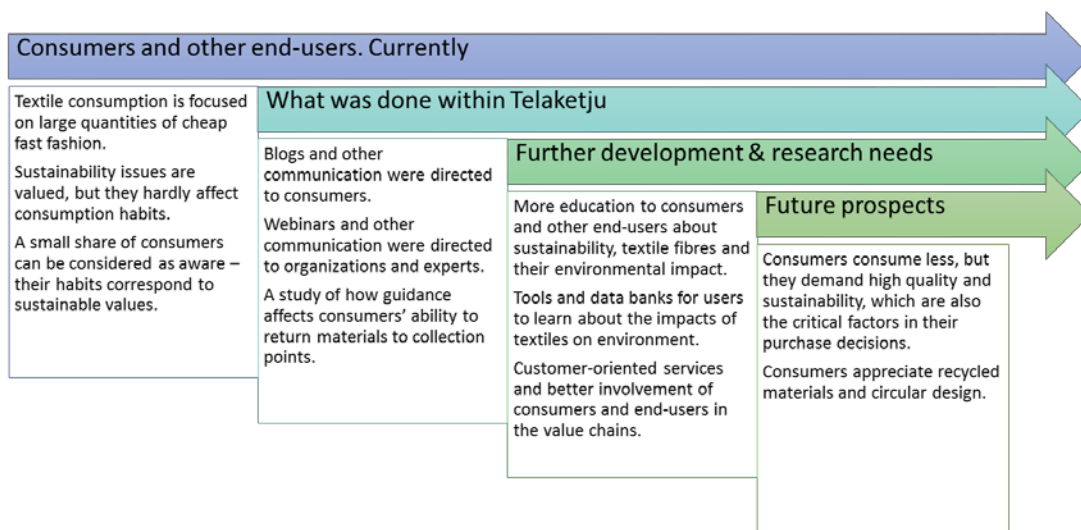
Consumers and other end-users. Currently

Textile consumption is focused on large quantities of cheap fast fashion.

Sustainability issues are valued, but they hardly affect consumption habits.

A small share of consumers can be considered as aware – their habits correspond to sustainable values.

What was done within Telaketju

Blogs and other communication were directed to consumers.

Webinars and other communication were directed to organizations and experts.

A study of how guidance affects consumers' ability to return materials to collection points.

Further development & research needs

More education to consumers and other end-users about sustainability, textile fibres and their environmental impact.

Tools and data banks for users to learn about the impacts of textiles on environment.

Customer-oriented services and better involvement of consumers and end-users in the value chains.

Future prospects

Consumers consume less, but they demand high quality and sustainability, which are also the critical factors in their purchase decisions.

Consumers appreciate recycled materials and circular design.